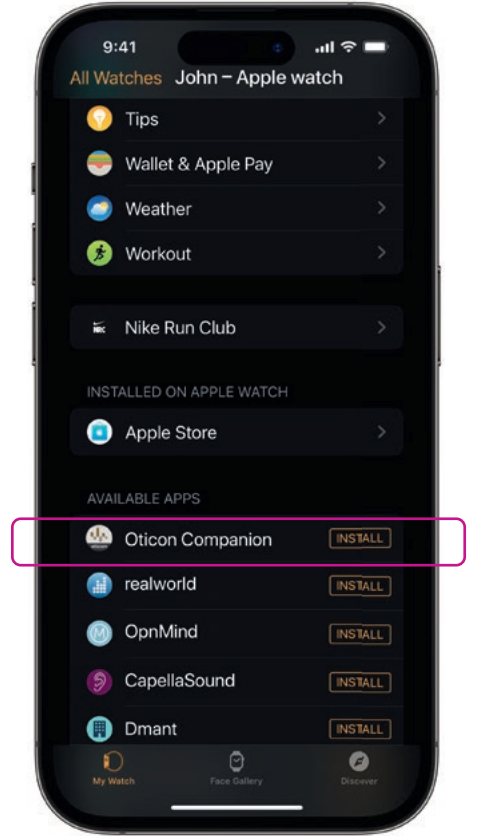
9:41

All Watches John – Apple watch

Tips

Wallet & Apple Pay

Weather

Workout

Nike Run Club

INSTALLED ON APPLE WATCH

Apple Store

AVAILABLE APPS

Oticon Companion INSTALL

realworld INSTALL

OpnMind INSTALL

CapellaSound INSTALL

Dmant INSTALL

My Watch Face Gallery Discover